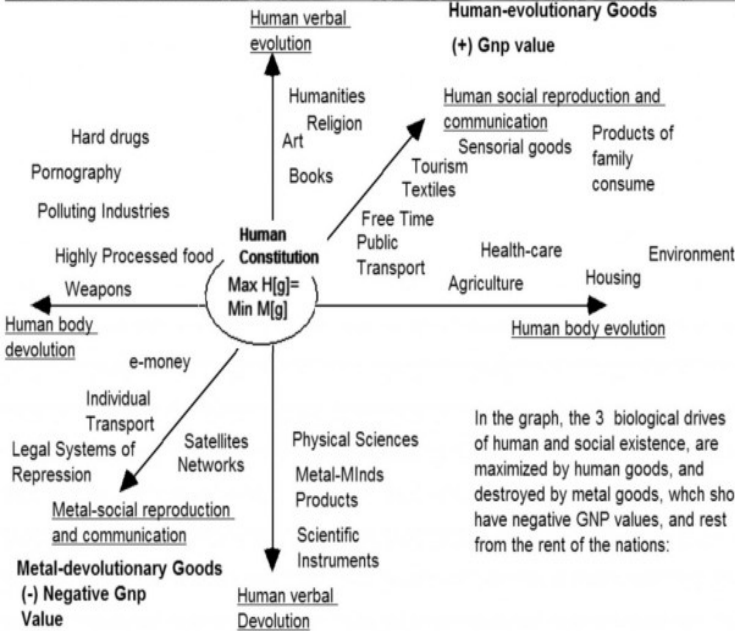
Human verbal evolution

Human-evolutionary Goods

(+) Gnp value

Humanities

Religion

Art

Books

Human social reproduction and communication

Sensorial goods

Products of family consume

Tourism

Textiles

Hard drugs

Pornography

Polluting Industries

Free Time

Public Transport

Highly Processed food

Weapons

Human Constitution

Max H[g]= Min M[g]

Health-care

Agriculture

Housing

Environment

Human body devolution

Human body evolution

e-money

Individual Transport

Legal Systems of Repression

Satellites Networks

Physical Sciences

Metal-MInds Products

Scientific Instruments

Metal-social reproduction and communication

In the graph, the 3 biological drives of human and social existence, are maximized by human goods, and destroyed by metal goods, whch sho have negative GNP values, and rest from the rent of the nations:

Metal-devolutionary Goods

(-) Negative Gnp Value

Human verbal Devolution